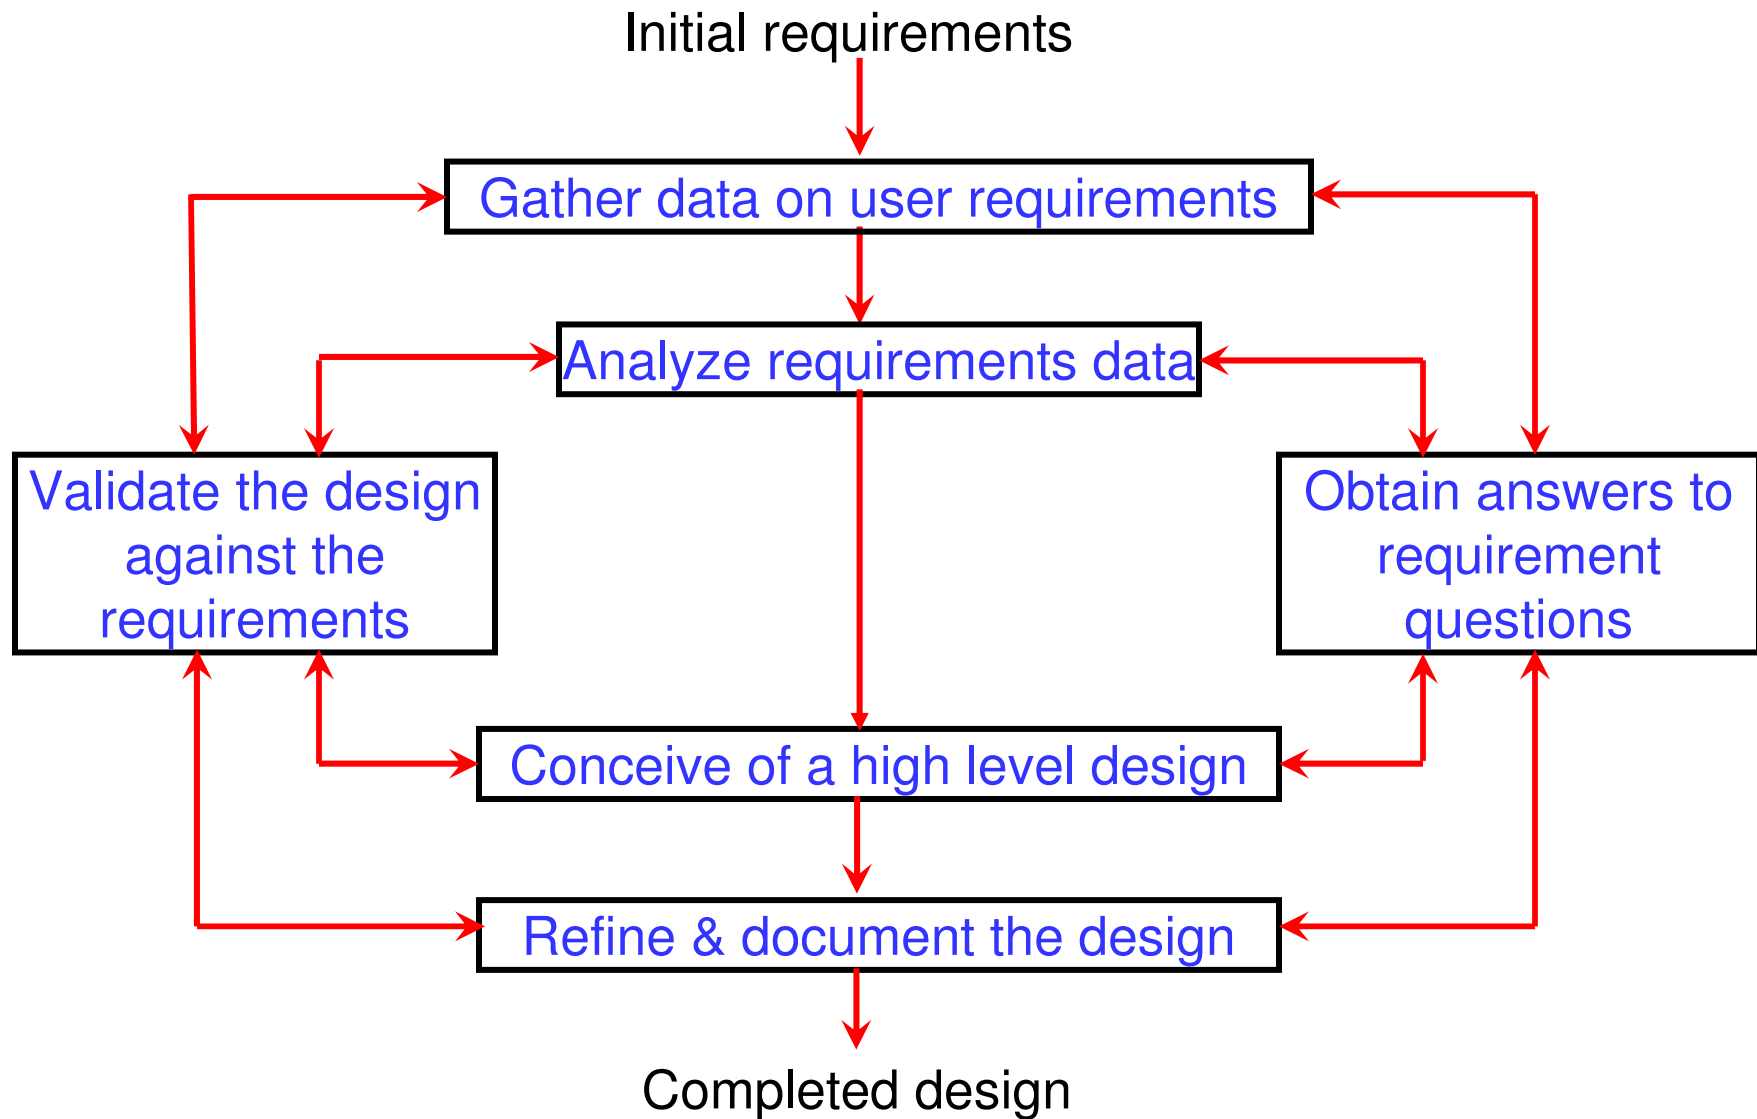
Initial requirements

Gather data on user requirements

Analyze requirements data

Validate the design against the requirements

Obtain answers to requirement questions

Conceive of a high level design

Refine & document the design

Completed design